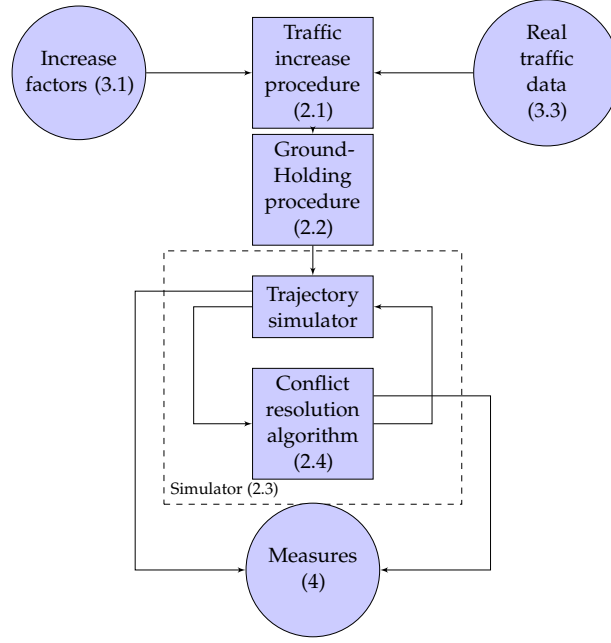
Increase factors (3.1)

Traffic increase procedure (2.1)

Real traffic data (3.3)

Ground-Holding procedure (2.2)

Trajectory simulator

Conflict resolution algorithm (2.4)

Simulator (2.3)

Measures (4)